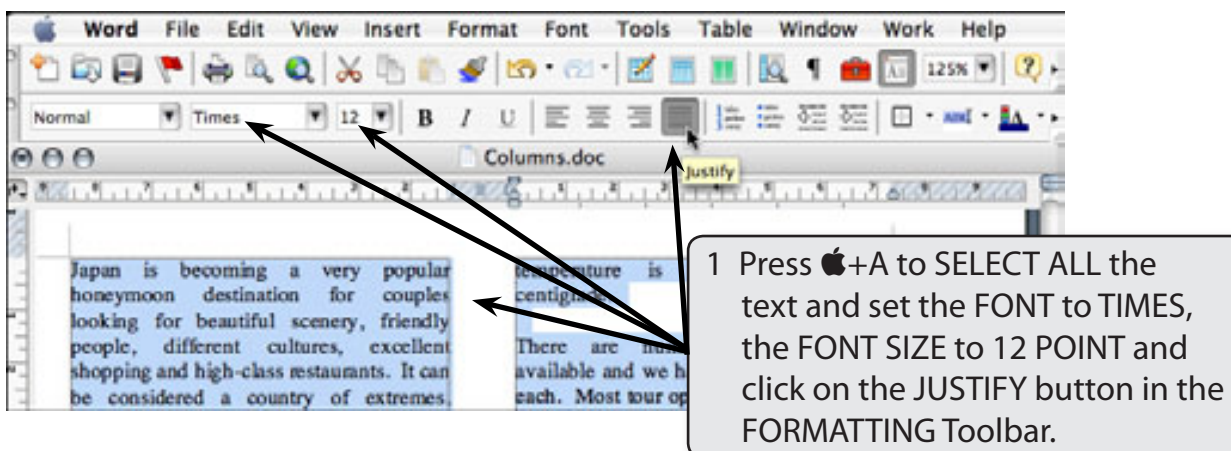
Word File Edit View Insert Format Font Tools Table Window Work Help

125%

Normal Times 12 B I U

Columns.doc

Justify

Japan is becoming a very popular honeymoon destination for couples looking for beautiful scenery, friendly people, different cultures, excellent shopping and high-class restaurants. It can be considered a country of extremes,

temperature is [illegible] centigrade.

There are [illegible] available and we h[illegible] each. Most tour op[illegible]

1 Press +A to SELECT ALL the text and set the FONT to TIMES, the FONT SIZE to 12 POINT and click on the JUSTIFY button in the FORMATTING Toolbar.